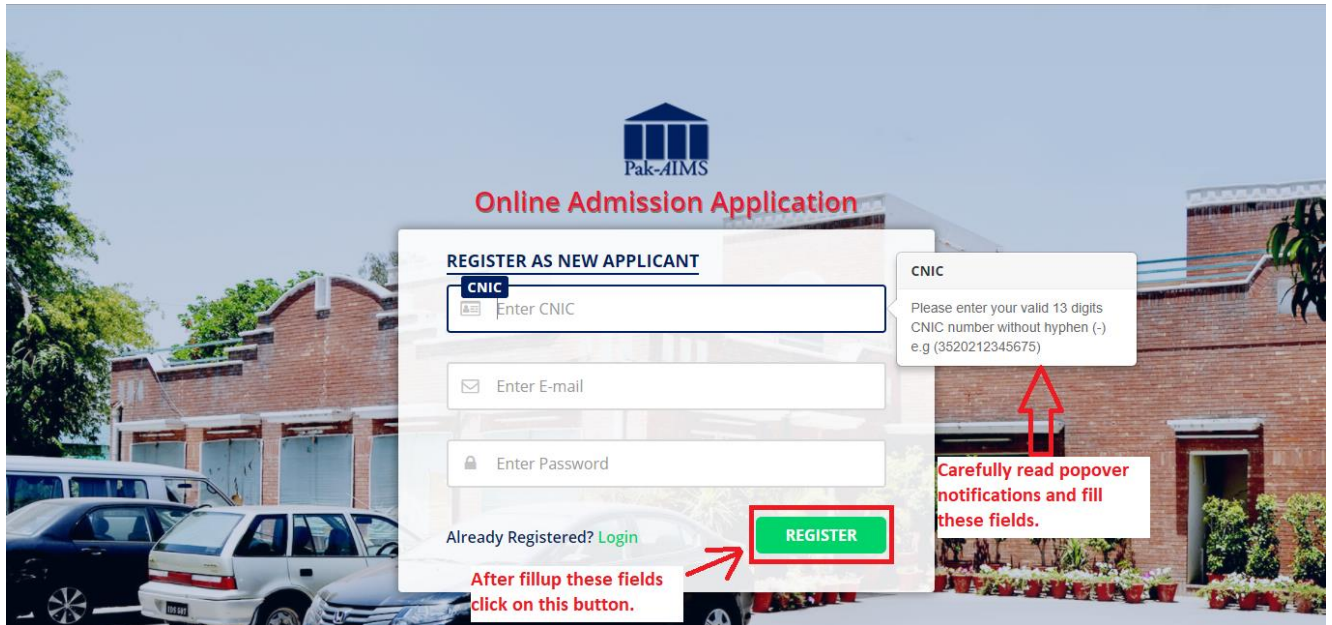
Pak-AIMS

Online Admission Application

REGISTER AS NEW APPLICANT

CNIC

Enter CNIC

CNIC

Please enter your valid 13 digits CNIC number without hyphen (-) e.g (3520212345675)

Enter E-mail

Enter Password

Carefully read popover notifications and fill these fields.

Already Registered? Login

REGISTER

After fillup these fields click on this button.